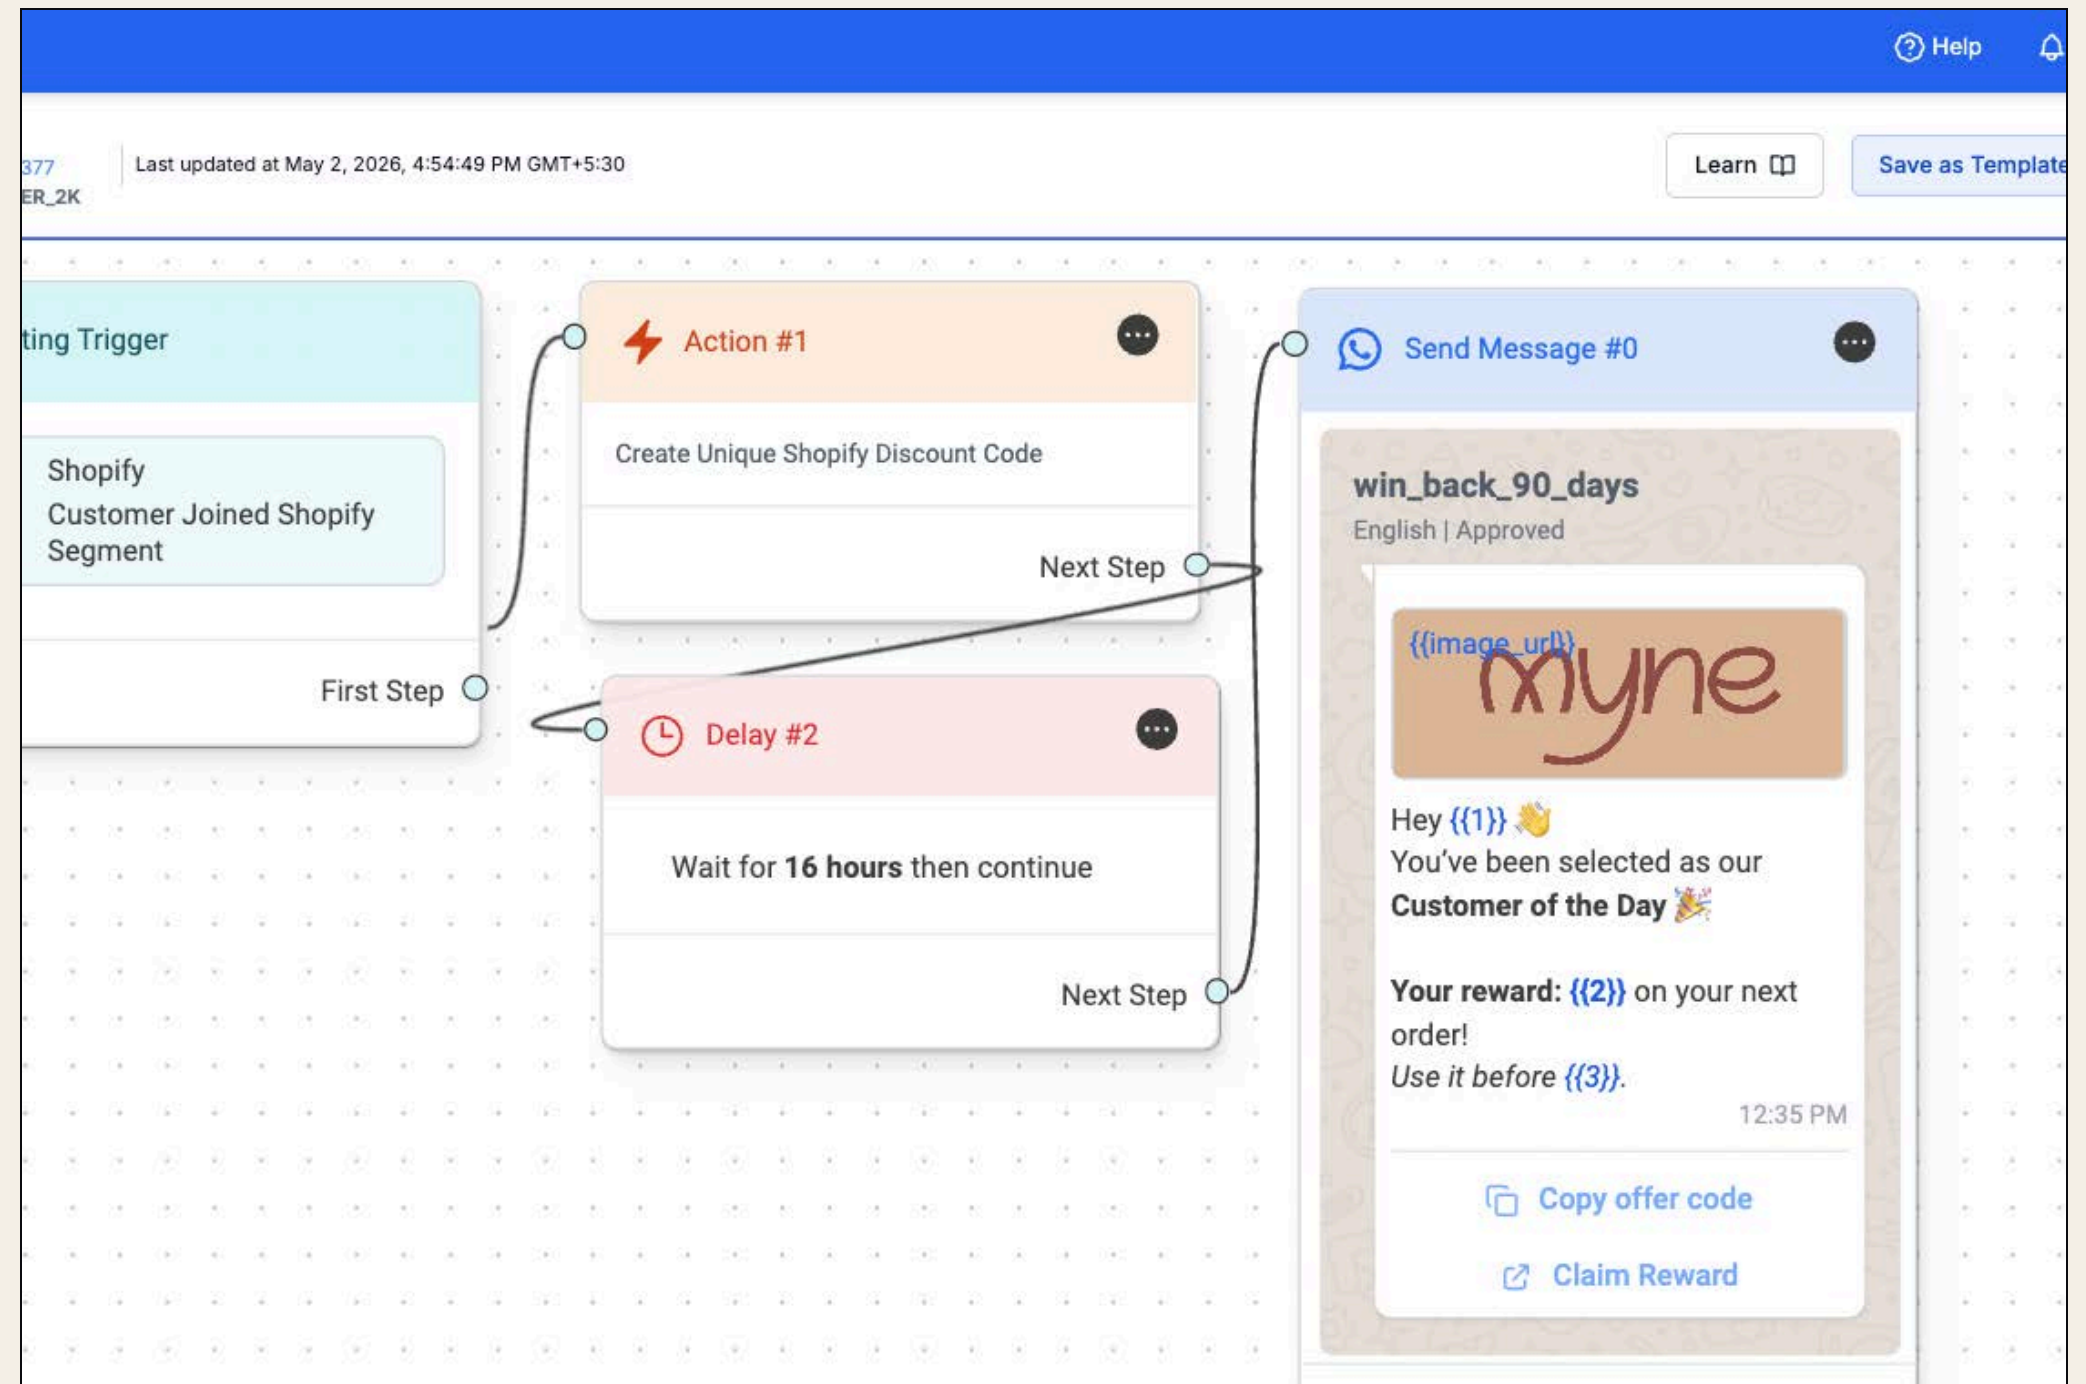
Help

377
ER_2K

Last updated at May 2, 2026, 4:54:49 PM GMT+5:30

Learn

Save as Template

ting Trigger

Shopify
Customer Joined Shopify Segment

First Step

Action #1

Create Unique Shopify Discount Code

Next Step

Delay #2

Wait for **16 hours** then continue

Next Step

Send Message #0

win_back_90_days
English | Approved

{{image_url}}
myne

Hey {{1}} 👋
You've been selected as our **Customer of the Day** 🎉

**Your reward:** {{2}} on your next order!
*Use it before {{3}}.*
12:35 PM

Copy offer code

Claim Reward